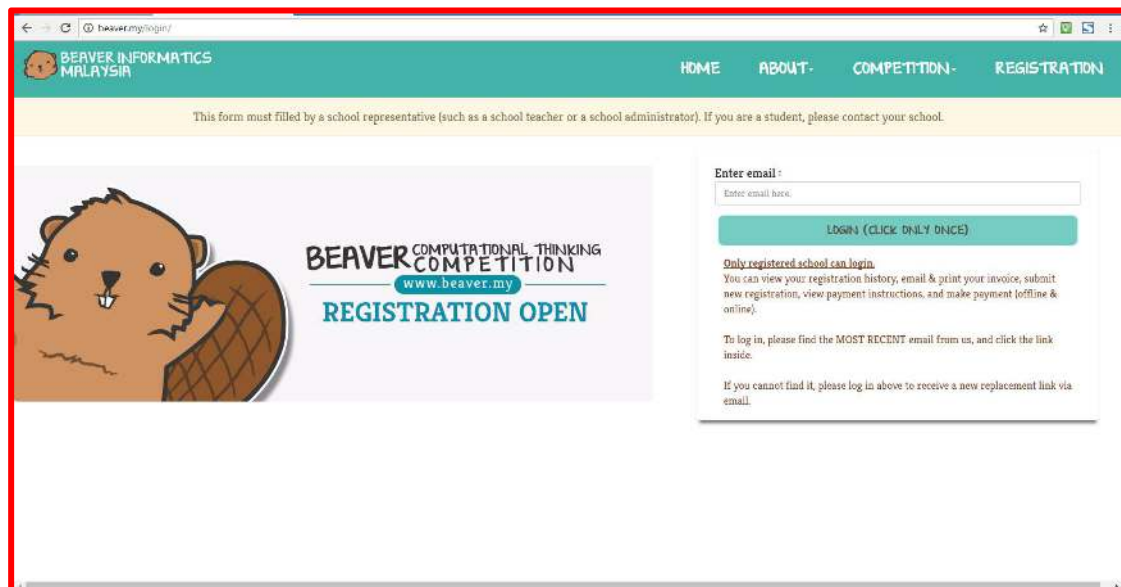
beaver.my/login/

BEAVER INFORMATICS MALAYSIA

HOME ABOUT- COMPETITION- REGISTRATION

This form must filled by a school representative (such as a school teacher or a school administrator). If you are a student, please contact your school.

BEAVER COMPUTATIONAL THINKING COMPETITION

www.beaver.my

REGISTRATION OPEN

Enter email :

Enter email here.

LOGIN (CLICK ONLY ONCE)

Only registered school can login.
You can view your registration history, email & print your invoice, submit new registration, view payment instructions, and make payment (offline & online).

To log in, please find the MOST RECENT email from us, and click the link inside.

If you cannot find it, please log in above to receive a new replacement link via email.